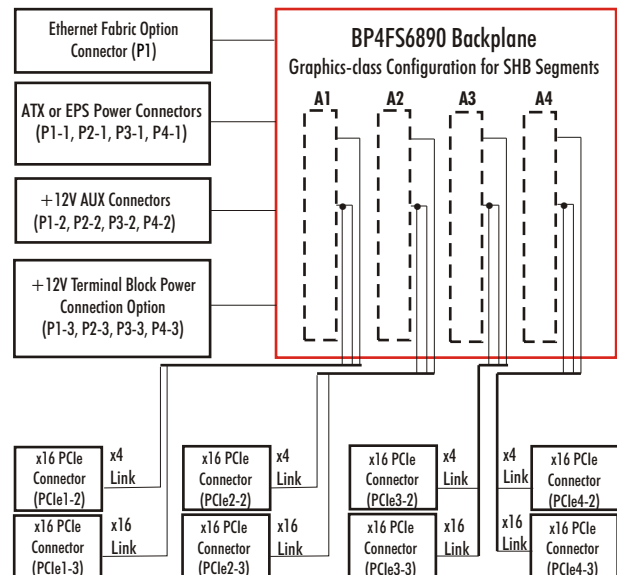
Ethernet Fabric Option Connector (P1)

ATX or EPS Power Connectors (P1-1, P2-1, P3-1, P4-1)

+12V AUX Connectors (P1-2, P2-2, P3-2, P4-2)

+12V Terminal Block Power Connection Option (P1-3, P2-3, P3-3, P4-3)

BP4FS6890 Backplane

Graphics-class Configuration for SHB Segments

A1

A2

A3

A4

x16 PCIe Connector (PCIe1-2)

x4 Link

x16 PCIe Connector (PCIe1-3)

x16 Link

x16 PCIe Connector (PCIe2-2)

x4 Link

x16 PCIe Connector (PCIe2-3)

x16 Link

x16 PCIe Connector (PCIe3-2)

x4 Link

x16 PCIe Connector (PCIe3-3)

x16 Link

x4 Link

x16 PCIe Connector (PCIe4-2)

x16 Link

x16 PCIe Connector (PCIe4-3)